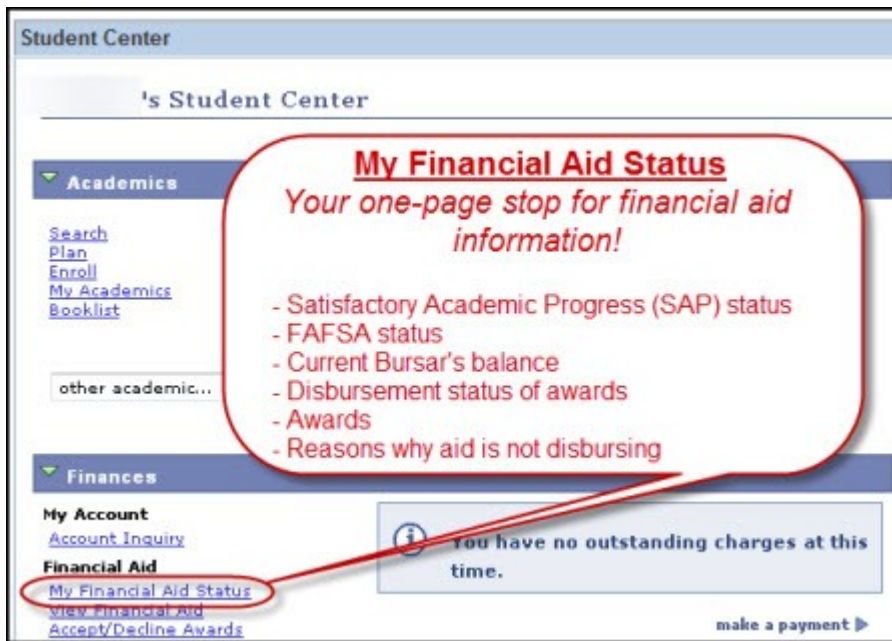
Student Center

's Student Center

Academics

Search
Plan
Enroll
My Academics
Booklist

other academic...

My Financial Aid Status

Your one-page stop for financial aid information!

- Satisfactory Academic Progress (SAP) status
- FAFSA status
- Current Bursar's balance
- Disbursement status of awards
- Awards
- Reasons why aid is not disbursing

Finances

My Account
Account Inquiry

Financial Aid
My Financial Aid Status
View Financial Aid
Accept/Decline Awards

You have no outstanding charges at this time.

make a payment